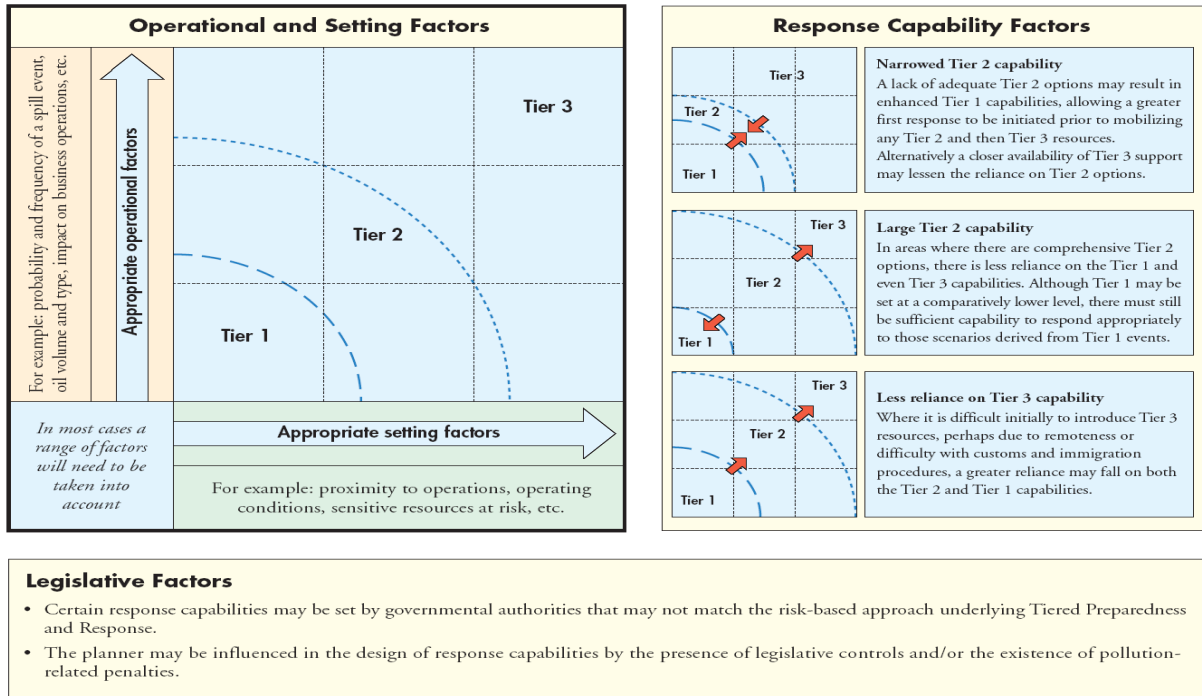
Operational and Setting Factors

For example: probability and frequency of a spill event, oil volume and type, impact on business operations, etc.

Appropriate operational factors

Tier 3

Tier 2

Tier 1

In most cases a range of factors will need to be taken into account

Appropriate setting factors

For example: proximity to operations, operating conditions, sensitive resources at risk, etc.

Response Capability Factors

Tier 3
Tier 2
Tier 1

Narrowed Tier 2 capability
A lack of adequate Tier 2 options may result in enhanced Tier 1 capabilities, allowing a greater first response to be initiated prior to mobilizing any Tier 2 and then Tier 3 resources. Alternatively a closer availability of Tier 3 support may lessen the reliance on Tier 2 options.

Tier 3
Tier 2
Tier 1

Large Tier 2 capability
In areas where there are comprehensive Tier 2 options, there is less reliance on the Tier 1 and even Tier 3 capabilities. Although Tier 1 may be set at a comparatively lower level, there must still be sufficient capability to respond appropriately to those scenarios derived from Tier 1 events.

Tier 3
Tier 2
Tier 1

Less reliance on Tier 3 capability
Where it is difficult initially to introduce Tier 3 resources, perhaps due to remoteness or difficulty with customs and immigration procedures, a greater reliance may fall on both the Tier 2 and Tier 1 capabilities.

Legislative Factors

• Certain response capabilities may be set by governmental authorities that may not match the risk-based approach underlying Tiered Preparedness and Response.

• The planner may be influenced in the design of response capabilities by the presence of legislative controls and/or the existence of pollution-related penalties.